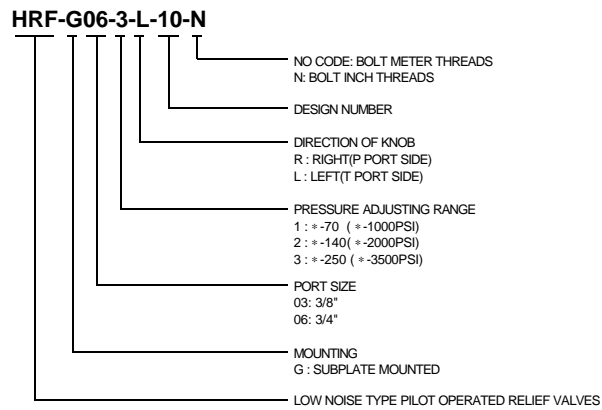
HRF-G06-3-L-10-N

NO CODE: BOLT METER THREADS
N: BOLT INCH THREADS

DESIGN NUMBER

DIRECTION OF KNOB
R : RIGHT(P PORT SIDE)
L : LEFT(T PORT SIDE)

PRESSURE ADJUSTING RANGE
1 : $*$-70 ( $*$-1000PSI)
2 : $*$-140( $*$-2000PSI)
3 : $*$-250 ( $*$-3500PSI)

PORT SIZE
03: 3/8"
06: 3/4"

MOUNTING
G : SUBPLATE MOUNTED

LOW NOISE TYPE PILOT OPERATED RELIEF VALVES